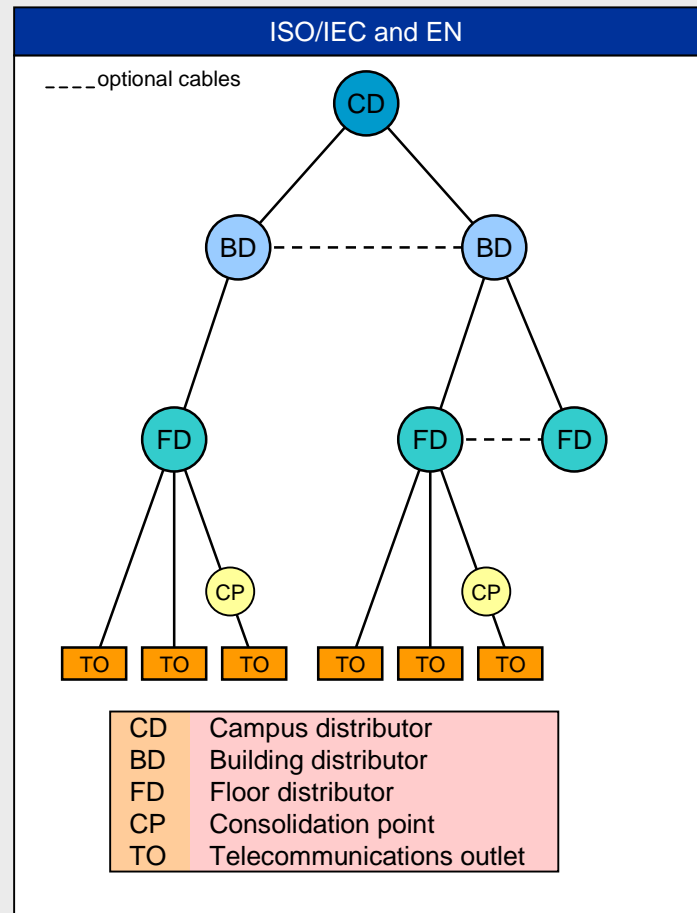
ISO/IEC and EN

optional cables

CD

BD BD

FD FD FD

CP CP

TO TO TO TO TO TO

| CD | Campus distributor |
|---|---|
| BD | Building distributor |
| FD | Floor distributor |
| CP | Consolidation point |
| TO | Telecommunications outlet |